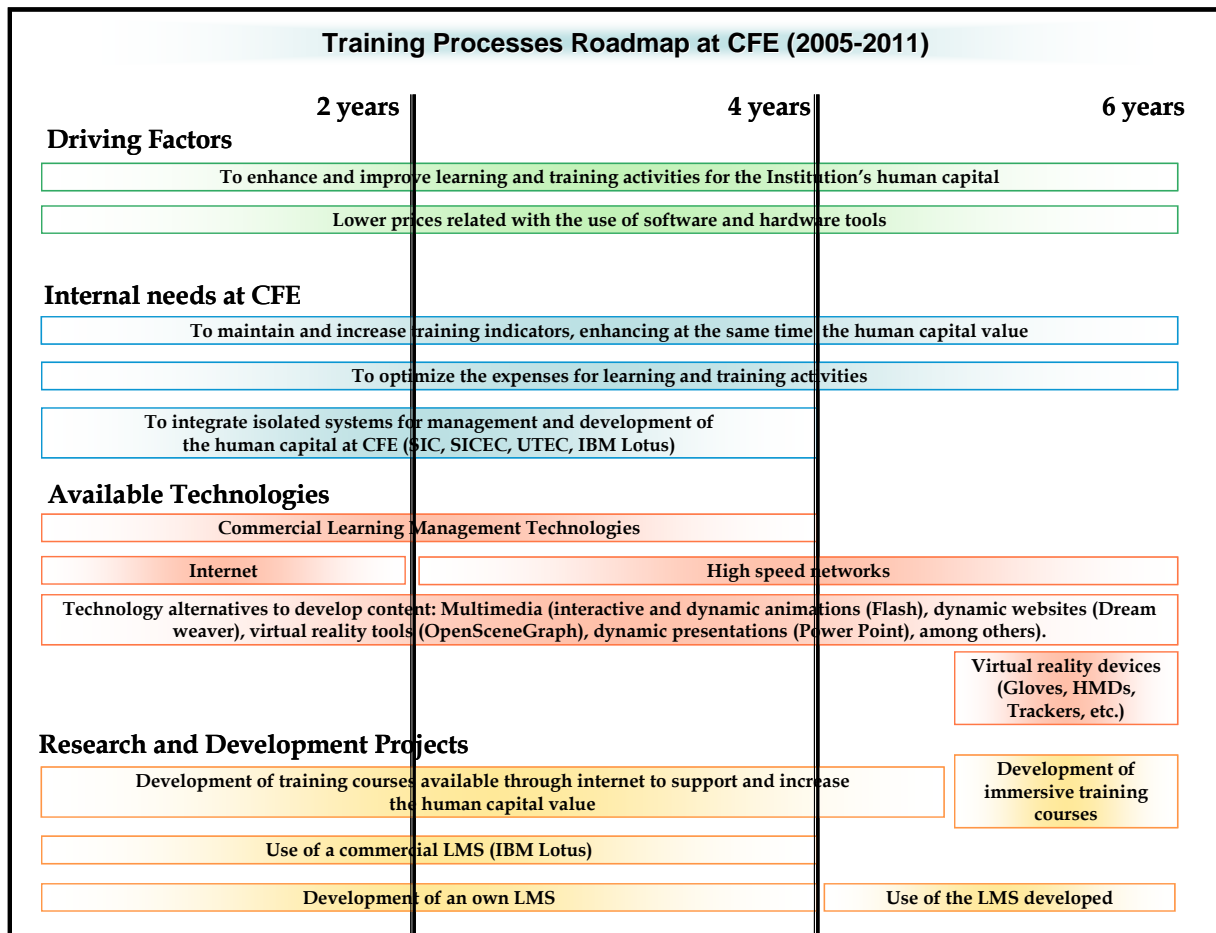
Training Processes Roadmap at CFE (2005-2011)

2 years

4 years

6 years

Driving Factors

To enhance and improve learning and training activities for the Institution's human capital

Lower prices related with the use of software and hardware tools

Internal needs at CFE

To maintain and increase training indicators, enhancing at the same time the human capital value

To optimize the expenses for learning and training activities

To integrate isolated systems for management and development of the human capital at CFE (SIC, SICEC, UTEC, IBM Lotus)

Available Technologies

Commercial Learning Management Technologies

Internet

High speed networks

Technology alternatives to develop content: Multimedia (interactive and dynamic animations (Flash), dynamic websites (Dream weaver), virtual reality tools (OpenSceneGraph), dynamic presentations (Power Point), among others).

Virtual reality devices (Gloves, HMDs, Trackers, etc.)

Research and Development Projects

Development of training courses available through internet to support and increase the human capital value

Development of immersive training courses

Use of a commercial LMS (IBM Lotus)

Development of an own LMS

Use of the LMS developed